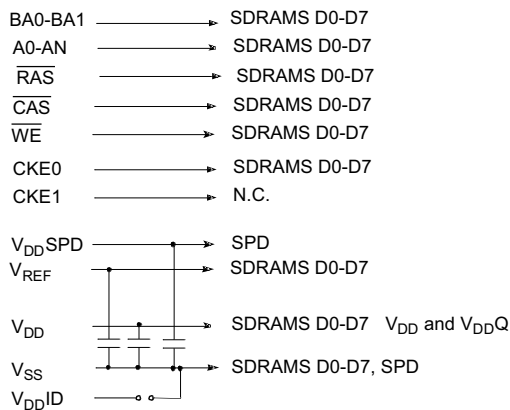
BA0-BA1 SDRAMS D0-D7
A0-AN SDRAMS D0-D7
$\overline{RAS}$ SDRAMS D0-D7
$\overline{CAS}$ SDRAMS D0-D7
$\overline{WE}$ SDRAMS D0-D7
CKE0 SDRAMS D0-D7
CKE1 N.C.

$V_{DD}$SPD SPD
$V_{REF}$ SDRAMS D0-D7
$V_{DD}$ SDRAMS D0-D7 $V_{DD}$ and $V_{DD}$Q
$V_{SS}$ SDRAMS D0-D7, SPD
$V_{DD}$ID